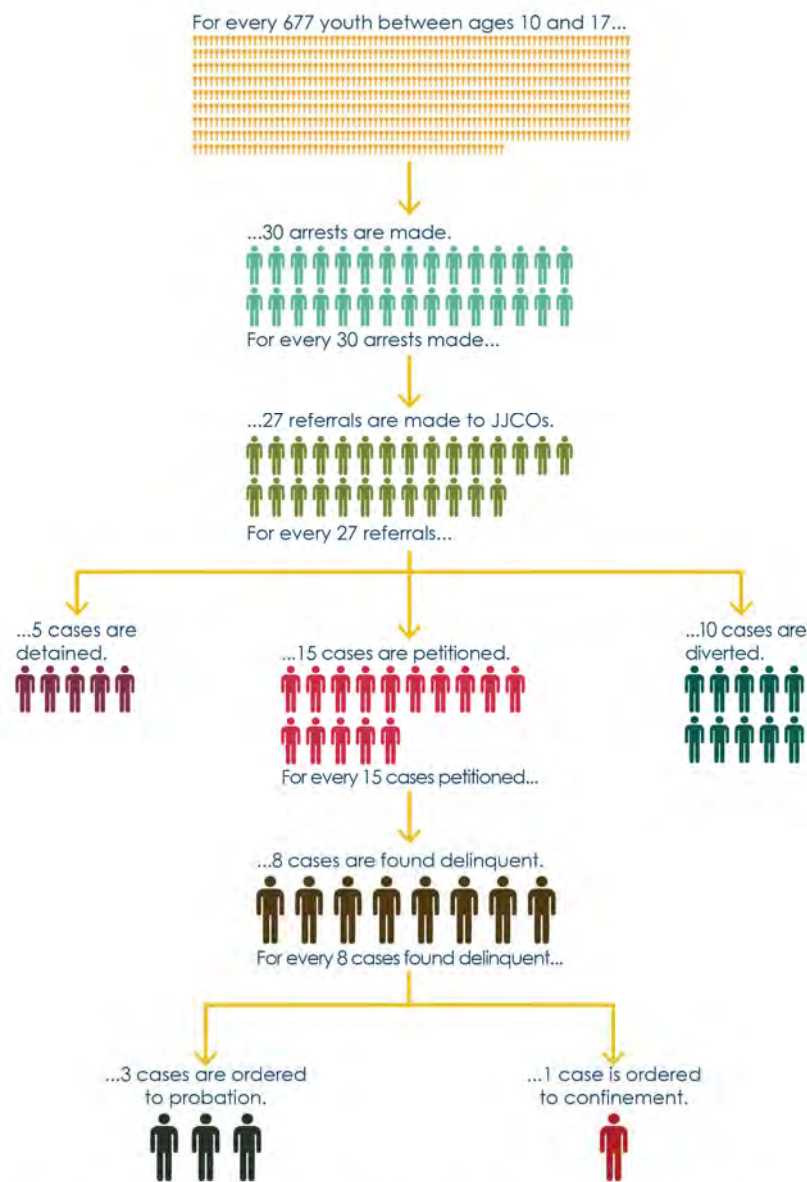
For every 677 youth between ages 10 and 17...

...30 arrests are made.

For every 30 arrests made...

...27 referrals are made to JJCOs.

For every 27 referrals...

...5 cases are detained.

...15 cases are petitioned.

...10 cases are diverted.

For every 15 cases petitioned...

...8 cases are found delinquent.

For every 8 cases found delinquent...

...3 cases are ordered to probation.

...1 case is ordered to confinement.